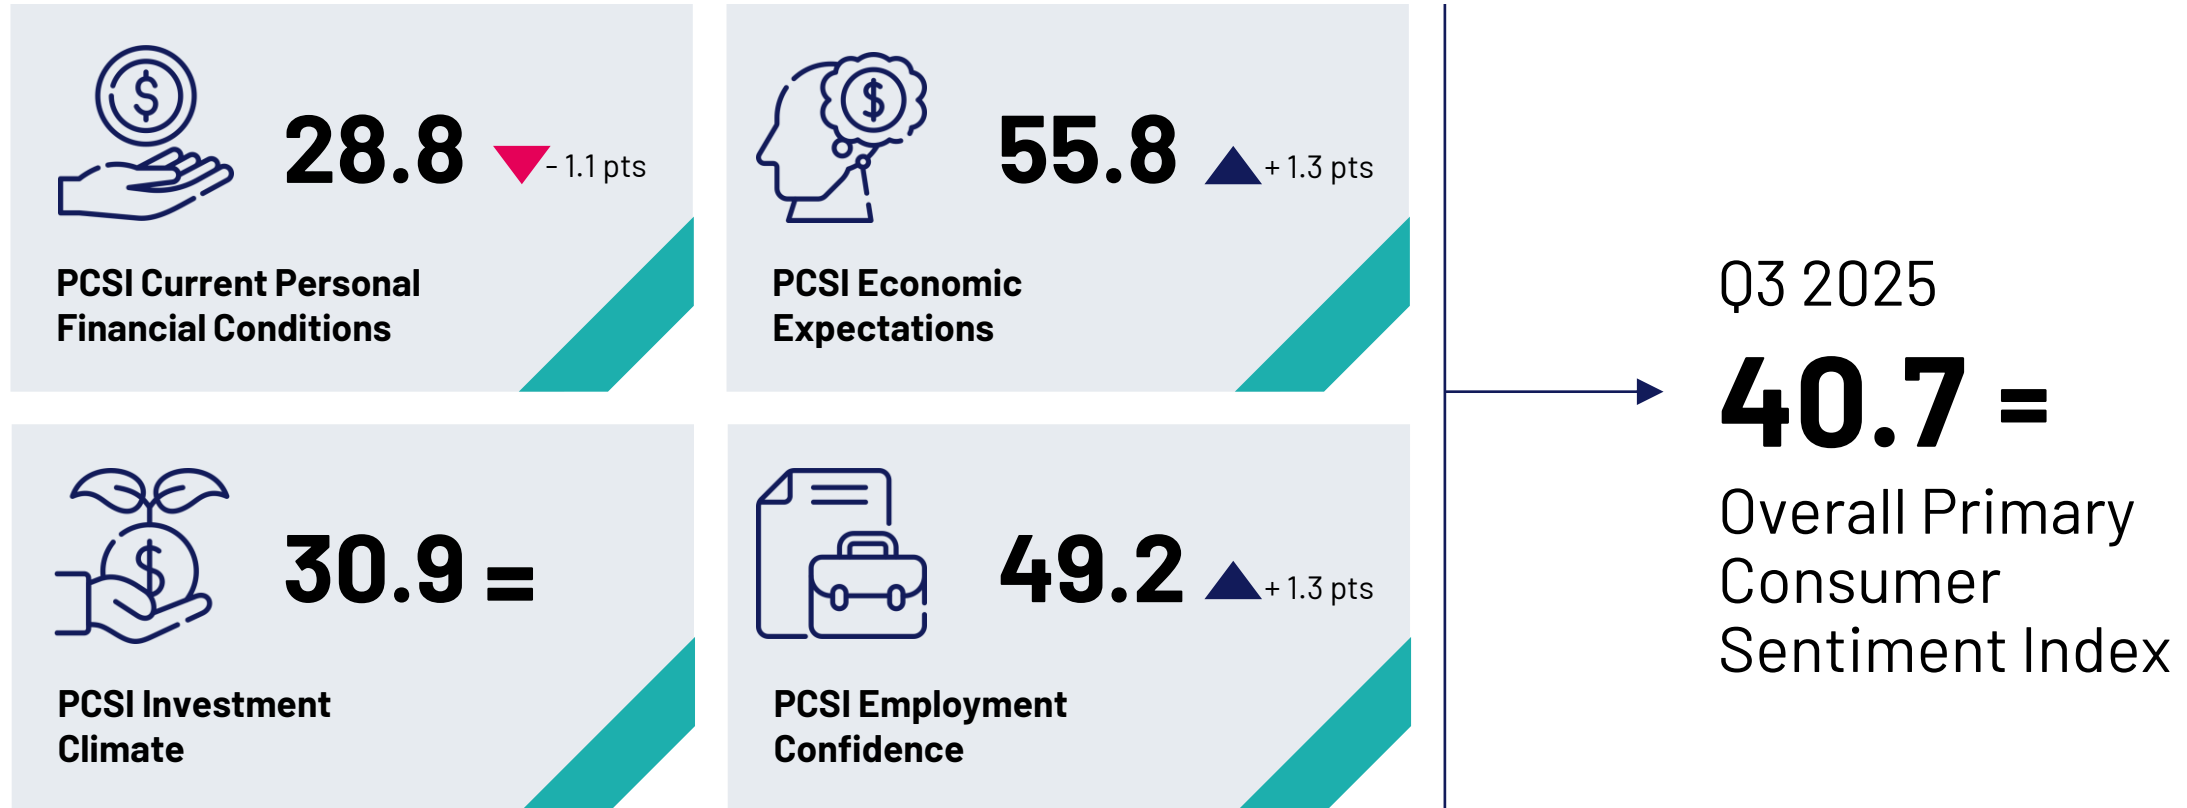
28.8 - 1.1 pts

PCSI Current Personal Financial Conditions

55.8 + 1.3 pts

PCSI Economic Expectations

30.9 =

PCSI Investment Climate

49.2 + 1.3 pts

PCSI Employment Confidence

Q3 2025

40.7 =

Overall Primary Consumer Sentiment Index